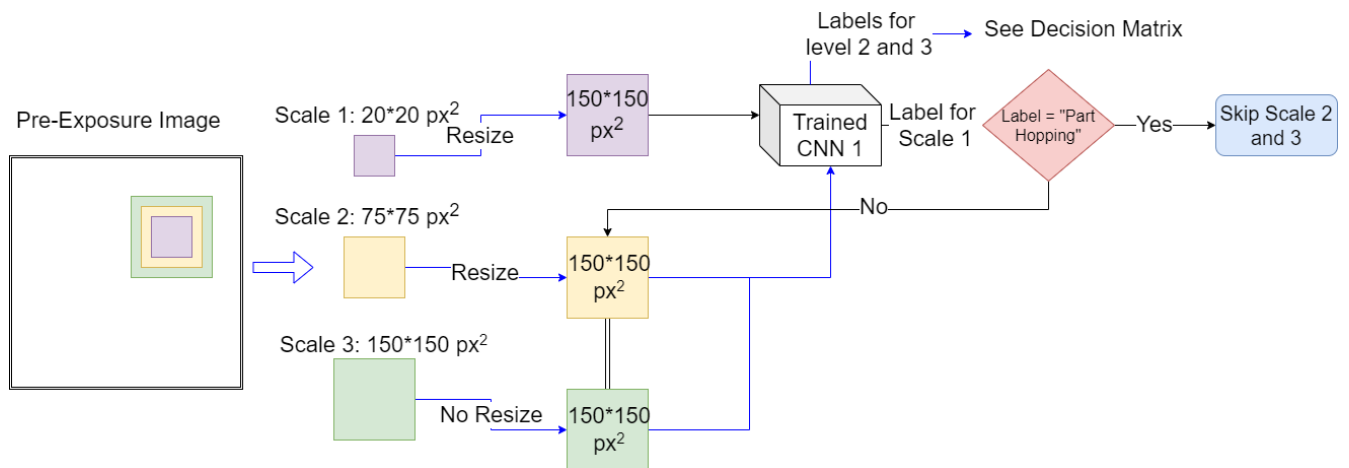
Labels for level 2 and 3

See Decision Matrix

Pre-Exposure Image

Scale 1: 20*20 px$^2$

Resize

150*150 px$^2$

Trained CNN 1

Label for Scale 1

Label = "Part Hopping"

Yes

Skip Scale 2 and 3

No

Scale 2: 75*75 px$^2$

Resize

150*150 px$^2$

Scale 3: 150*150 px$^2$

No Resize

150*150 px$^2$